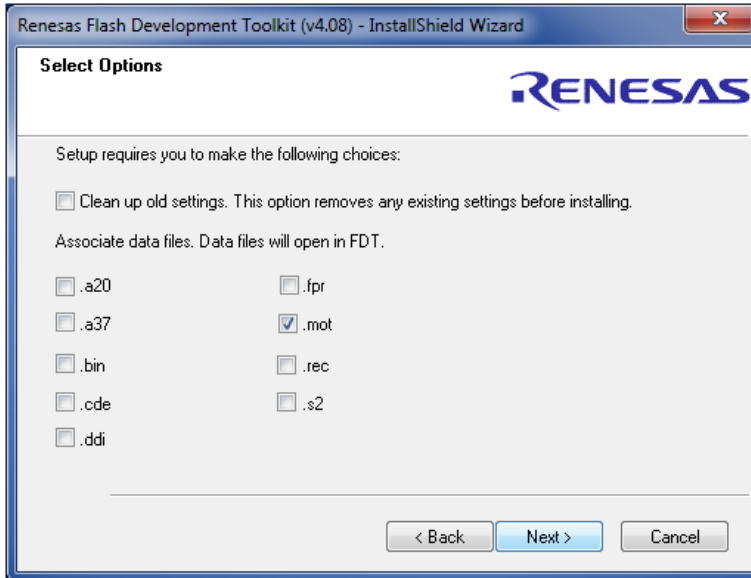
Renesas Flash Development Toolkit (v4.08) - InstallShield Wizard

Select Options

RENESAS

Setup requires you to make the following choices:

Clean up old settings. This option removes any existing settings before installing.

Associate data files. Data files will open in FDT.

.a20
.a37
.bin
.cde
.ddi

.fpr
.mot
.rec
.s2

< Back
Next >
Cancel